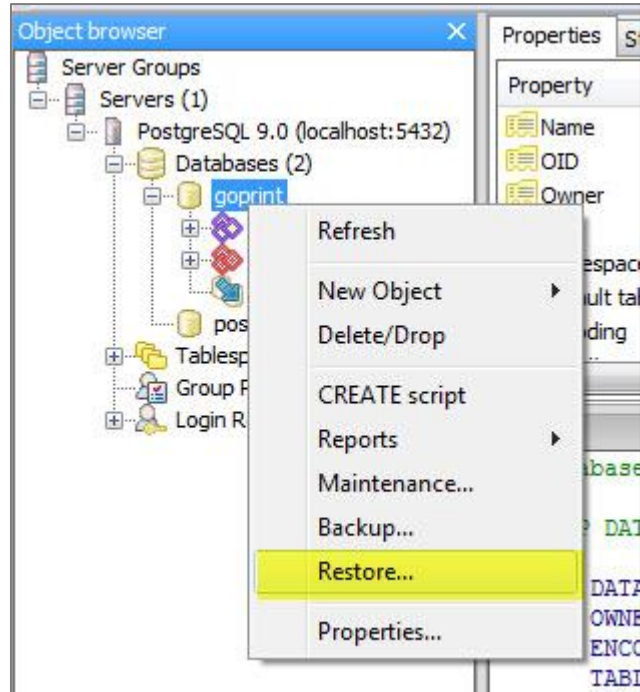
Object browser
Server Groups
Servers (1)
PostgreSQL 9.0 (localhost:5432)
Databases (2)
goprint
pos
Tablesp
Group R
Login R

Refresh
New Object
Delete/Drop
CREATE script
Reports
Maintenance...
Backup...
Restore...
Properties...

Properties
S
Property
Name
OID
Owner
espace
ult ta
oding

abase
DAT
DATA
OWNE
ENCO
TABI